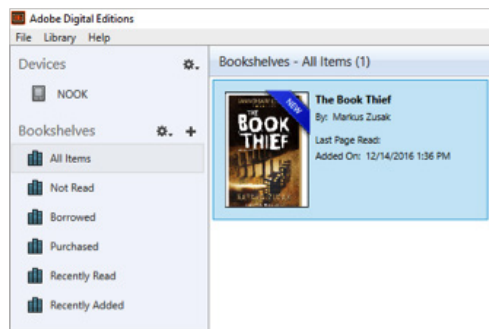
Adobe Digital Editions
File Library Help
Devices
NOOK
Bookshelves
All Items
Not Read
Borrowed
Purchased
Recently Read
Recently Added
Bookshelves - All Items (1)
NEW
THE BOOK THIEF
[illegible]
The Book Thief
By: Markus Zusak
Last Page Read:
Added On: 12/14/2016 1:36 PM